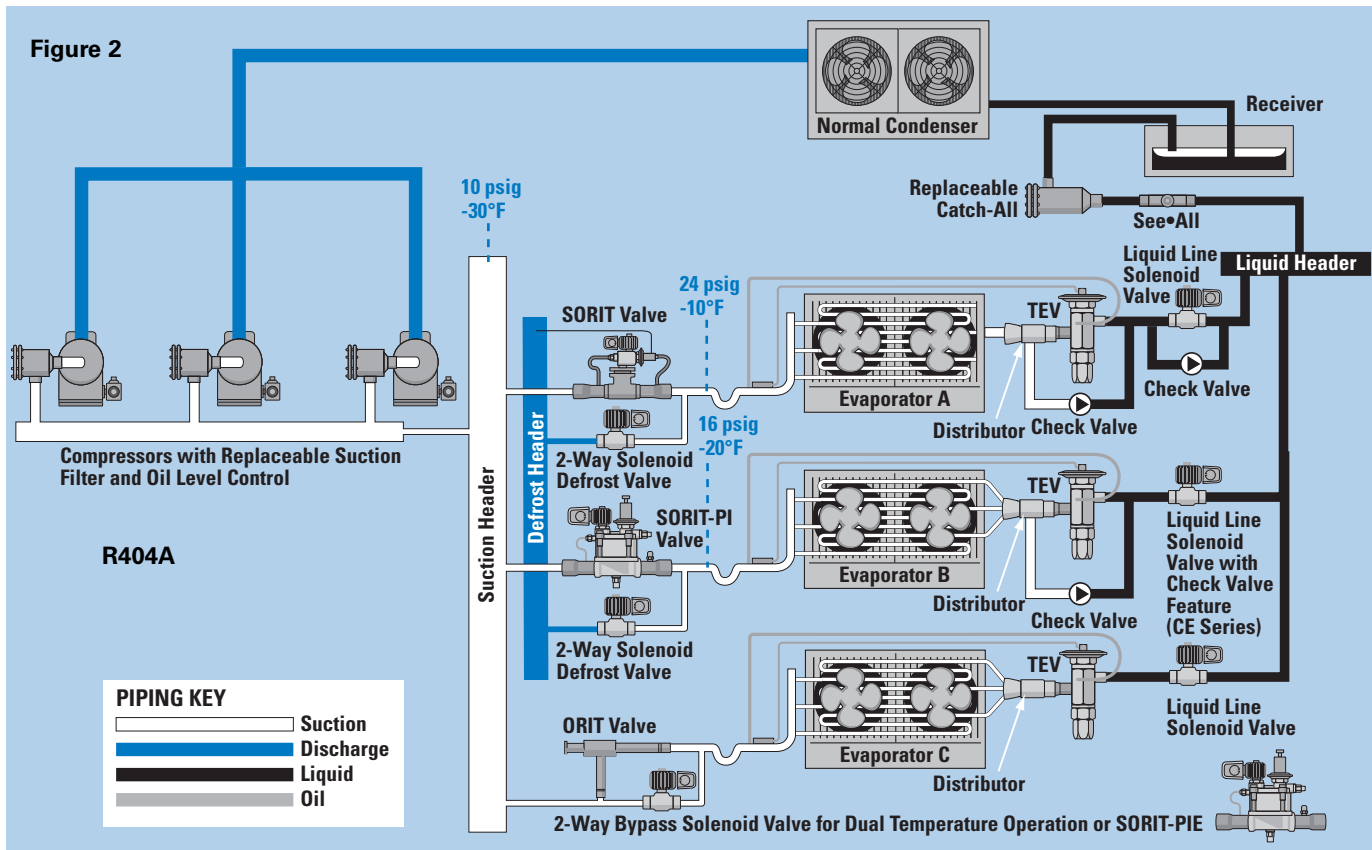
Figure 2

Normal Condenser

Receiver

Replaceable Catch-All

See•All

Liquid Header

10 psig
-30°F

24 psig
-10°F

Liquid Line Solenoid Valve

SORIT Valve

TEV

Evaporator A

Check Valve

Distributor

Check Valve

Compressors with Replaceable Suction Filter and Oil Level Control

16 psig
-20°F

2-Way Solenoid Defrost Valve

Defrost Header

Suction Header

TEV

SORIT-PI Valve

R404A

Evaporator B

Distributor

Check Valve

Liquid Line Solenoid Valve with Check Valve Feature (CE Series)

2-Way Solenoid Defrost Valve

TEV

PIPING KEY

Suction

Discharge

Liquid

Oil

ORIT Valve

Evaporator C

Distributor

Liquid Line Solenoid Valve

2-Way Bypass Solenoid Valve for Dual Temperature Operation or SORIT-PIE